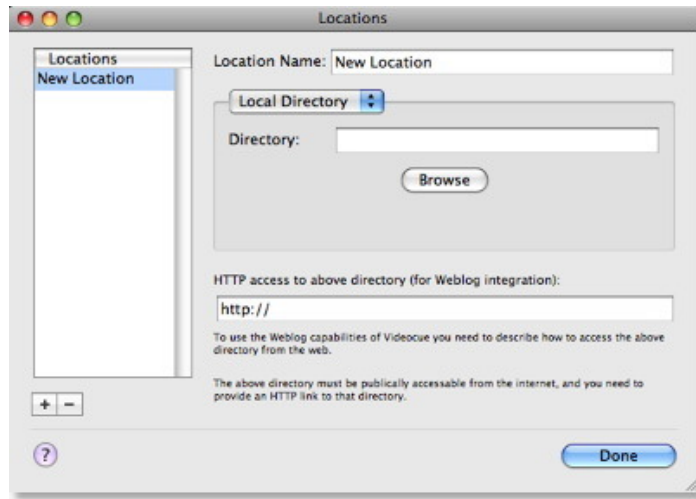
Locations

Locations
New Location

Location Name: New Location

Local Directory

Directory:

Browse

HTTP access to above directory (for Weblog integration):

http://

To use the Weblog capabilities of Videocue you need to describe how to access the above directory from the web.

The above directory must be publically accessable from the internet, and you need to provide an HTTP link to that directory.

+ −

?

Done